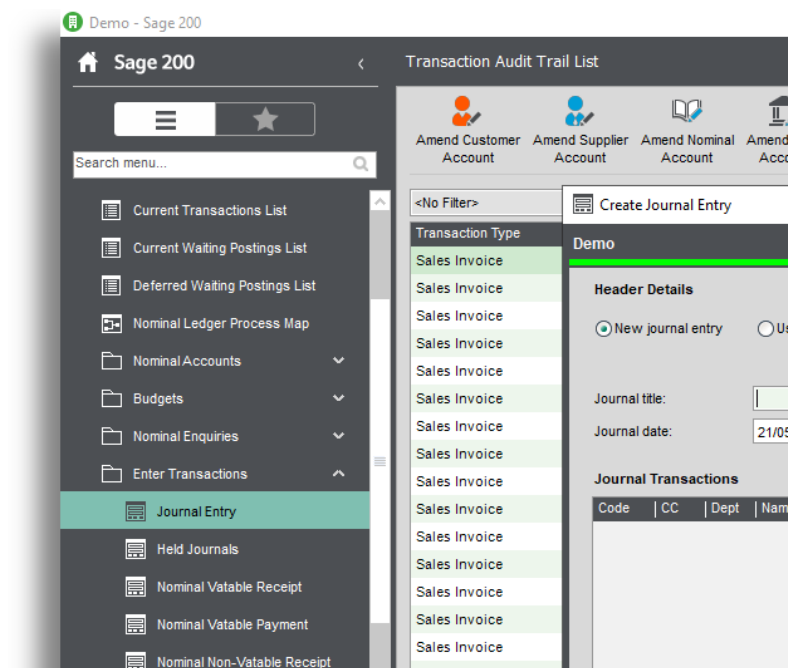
Demo - Sage 200

Sage 200

Search menu...

Current Transactions List
Current Waiting Postings List
Deferred Waiting Postings List
Nominal Ledger Process Map
Nominal Accounts
Budgets
Nominal Enquiries
Enter Transactions
Journal Entry
Held Journals
Nominal Vatable Receipt
Nominal Vatable Payment
Nominal Non-Vatable Receipt

Transaction Audit Trail List

Amend Customer Account
Amend Supplier Account
Amend Nominal Account
Amend Acco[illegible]

<No Filter>

| Transaction Type |
|---|
| Sales Invoice |
| Sales Invoice |
| Sales Invoice |
| Sales Invoice |
| Sales Invoice |
| Sales Invoice |
| Sales Invoice |
| Sales Invoice |
| Sales Invoice |
| Sales Invoice |
| Sales Invoice |
| Sales Invoice |
| Sales Invoice |
| Sales Invoice |
| Sales Invoice |

Create Journal Entry

Demo

Header Details

New journal entry
Us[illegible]

Journal title:
Journal date: 21/05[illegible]

Journal Transactions

| Code | CC | Dept | Nam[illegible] |
|---|---|---|---|